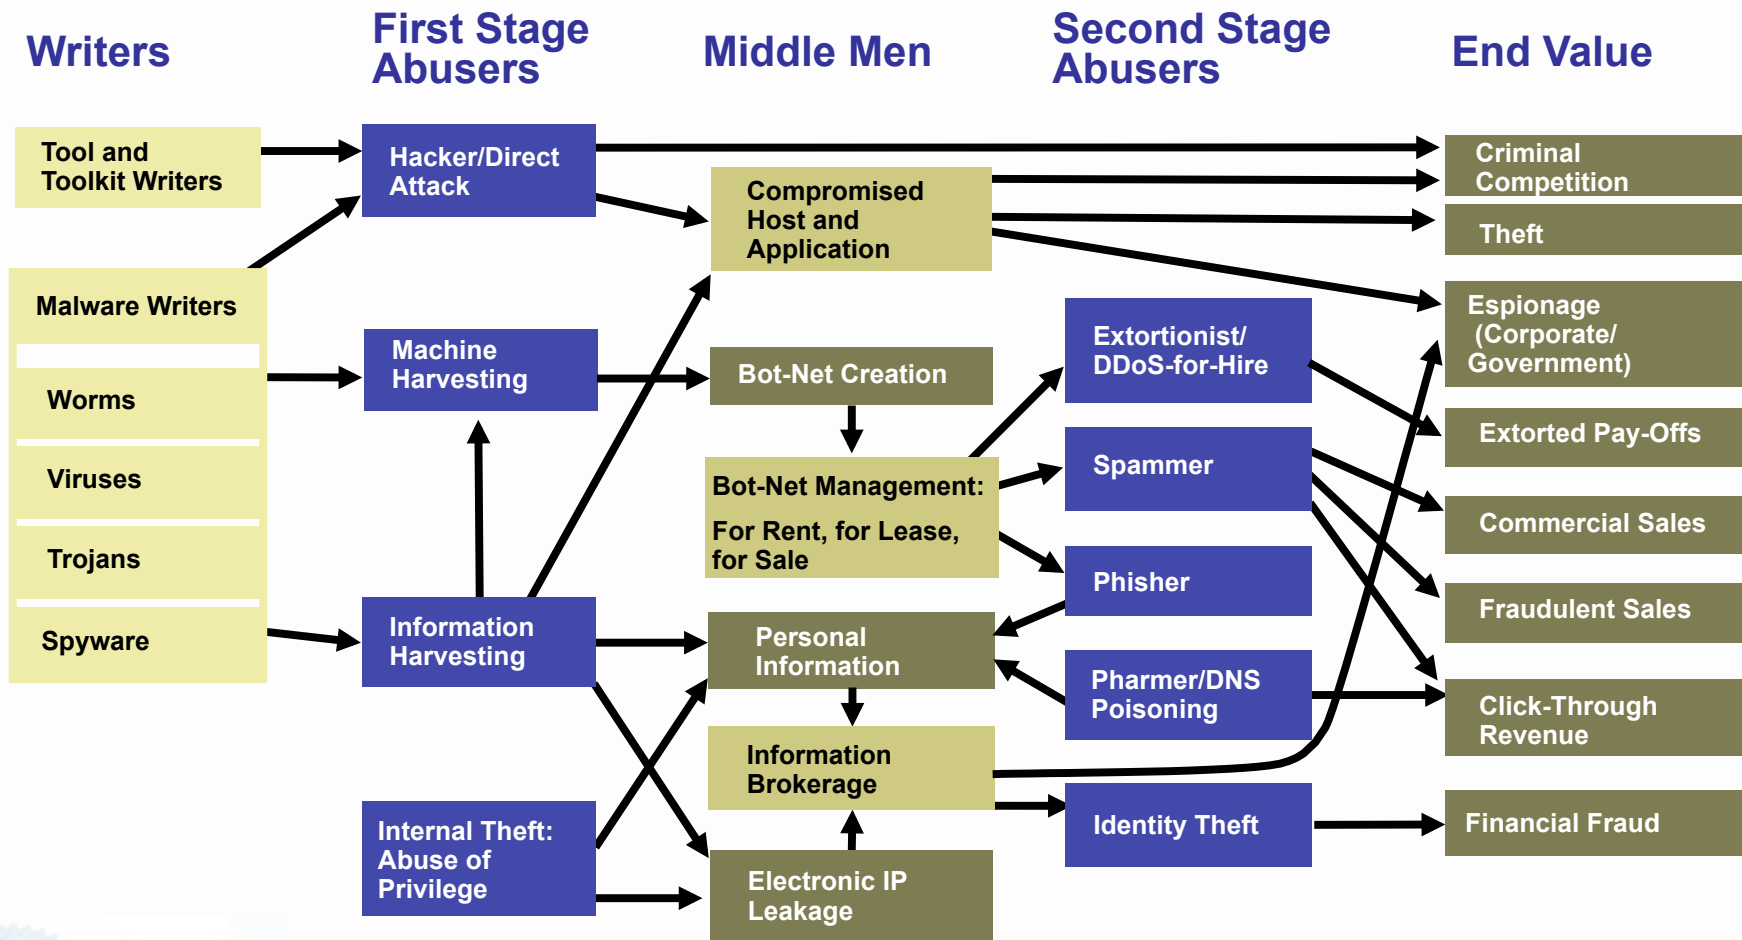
Writers

First Stage Abusers

Middle Men

Second Stage Abusers

End Value

Tool and Toolkit Writers

Malware Writers

Worms

Viruses

Trojans

Spyware

Hacker/Direct Attack

Machine Harvesting

Information Harvesting

Internal Theft: Abuse of Privilege

Compromised Host and Application

Bot-Net Creation

Bot-Net Management:

For Rent, for Lease, for Sale

Personal Information

Information Brokerage

Electronic IP Leakage

Extortionist/ DDoS-for-Hire

Spammer

Phisher

Pharmer/DNS Poisoning

Identity Theft

Criminal Competition

Theft

Espionage (Corporate/ Government)

Extorted Pay-Offs

Commercial Sales

Fraudulent Sales

Click-Through Revenue

Financial Fraud